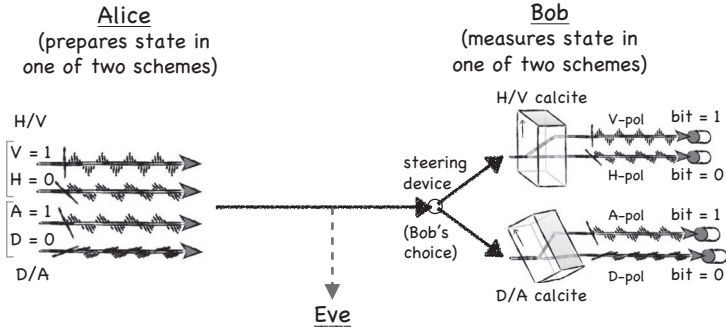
Alice
(prepares state in one of two schemes)

H/V
V = 1
H = 0
A = 1
D = 0
D/A

steering device
(Bob's choice)

Eve

Bob
(measures state in one of two schemes)

H/V calcite
V-pol
bit = 1
H-pol
bit = 0

A-pol
bit = 1
D-pol
bit = 0
D/A calcite